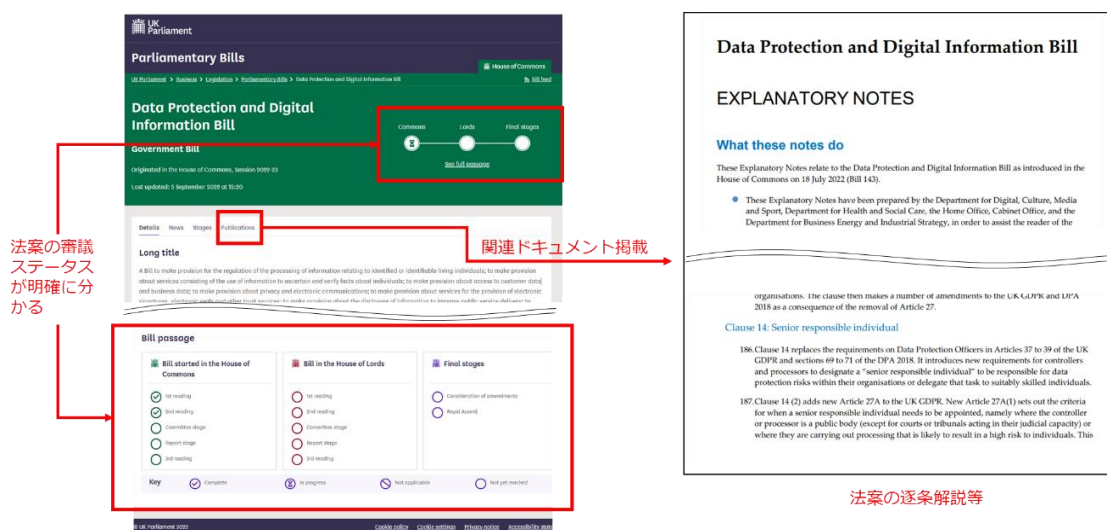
UK Parliament

Parliamentary Bills

House of Commons

UK Parliament > Business > Legislation > Parliamentary Bills > Data Protection and Digital Information Bill

Bill feed

Data Protection and Digital Information Bill

Government Bill

Originated in the House of Commons, Session 2022-23

Last updated: 5 September 2022 at 15:20

Commons Lords Final stages

See full passage

Details News Stages Publications

Long title

A Bill to make provision for the regulation of the processing of information relating to identified or identifiable living individuals; to make provision about services consisting of the use of information to ascertain and verify facts about individuals; to make provision about access to customer data and business data; to make provision about privacy and electronic communications; to make provision about services for the provision of electronic signatures, electronic seals and other trust services; to make provision about the disclosure of information to improve public service delivery to

法案の審議ステータスが明確に分かる

関連ドキュメント掲載

Bill passage

Bill started in the House of Commons

1st reading
2nd reading
Committee stage
Report stage
3rd reading

Bill in the House of Lords

1st reading
2nd reading
Committee stage
Report stage
3rd reading

Final stages

Consideration of amendments
Royal Assent

Key Complete In progress Not applicable Not yet reached

© UK Parliament 2022 Cookie policy Cookie settings Privacy notice Accessibility statement

Data Protection and Digital Information Bill

EXPLANATORY NOTES

What these notes do

These Explanatory Notes relate to the Data Protection and Digital Information Bill as introduced in the House of Commons on 18 July 2022 (Bill 143).

These Explanatory Notes have been prepared by the Department for Digital, Culture, Media and Sport, Department for Health and Social Care, the Home Office, Cabinet Office, and the Department for Business Energy and Industrial Strategy, in order to assist the reader of the

organisations. The clause then makes a number of amendments to the UK GDPR and DPA 2018 as a consequence of the removal of Article 27.

Clause 14: Senior responsible individual

186. Clause 14 replaces the requirements on Data Protection Officers in Articles 37 to 39 of the UK GDPR and sections 69 to 71 of the DPA 2018. It introduces new requirements for controllers and processors to designate a "senior responsible individual" to be responsible for data protection risks within their organisations or delegate that task to suitably skilled individuals.

187. Clause 14 (2) adds new Article 27A to the UK GDPR. New Article 27A(1) sets out the criteria for when a senior responsible individual needs to be appointed, namely where the controller or processor is a public body (except for courts or tribunals acting in their judicial capacity) or where they are carrying out processing that is likely to result in a high risk to individuals. This

法案の逐条解説等